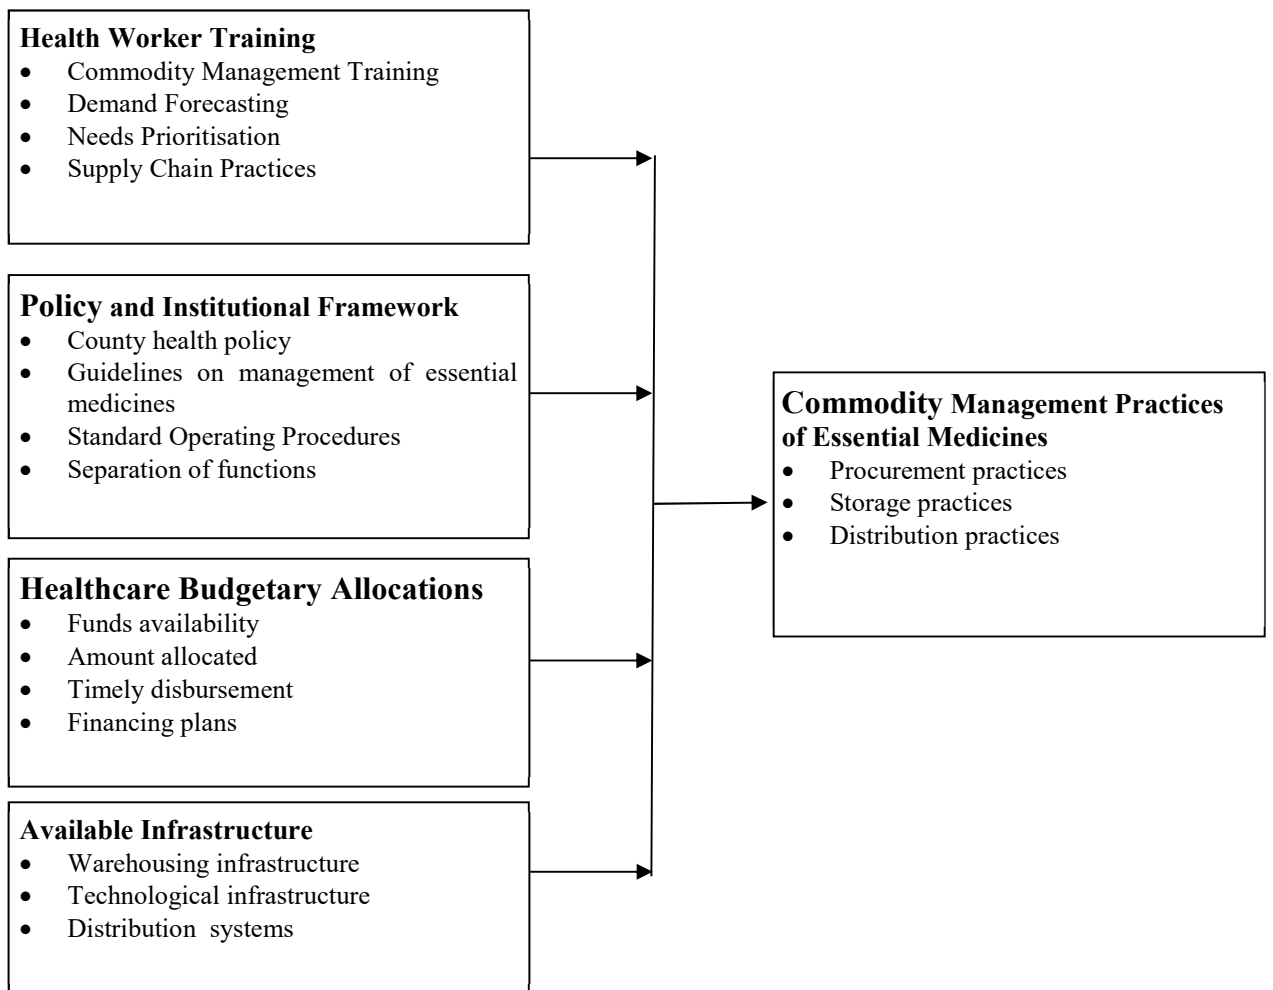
**Health Worker Training**
- Commodity Management Training
- Demand Forecasting
- Needs Prioritisation
- Supply Chain Practices

**Policy and Institutional Framework**
- County health policy
- Guidelines on management of essential medicines
- Standard Operating Procedures
- Separation of functions

**Healthcare Budgetary Allocations**
- Funds availability
- Amount allocated
- Timely disbursement
- Financing plans

**Available Infrastructure**
- Warehousing infrastructure
- Technological infrastructure
- Distribution systems

**Commodity Management Practices of Essential Medicines**
- Procurement practices
- Storage practices
- Distribution practices